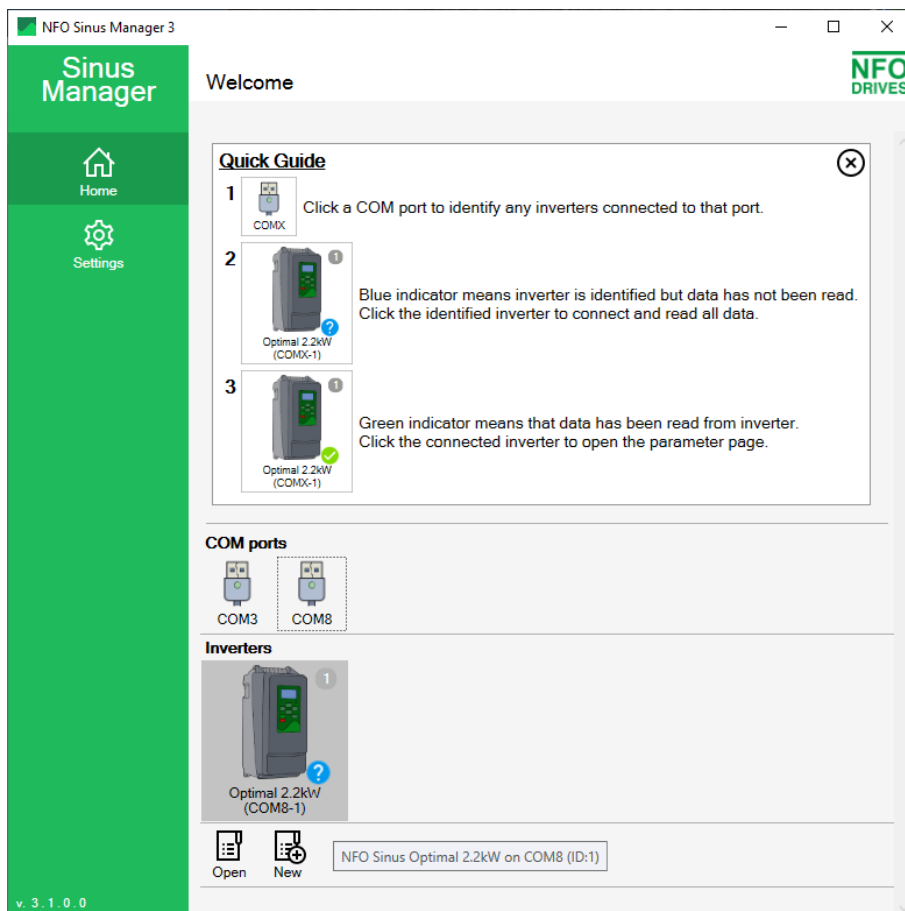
NFO Sinus Manager 3

Sinus Manager

Home

Settings

v. 3.1.0.0

Welcome

NFO DRIVES

Quick Guide

1

COMX

Click a COM port to identify any inverters connected to that port.

2

1

Optimal 2.2kW (COMX-1)

Blue indicator means inverter is identified but data has not been read. Click the identified inverter to connect and read all data.

3

1

Optimal 2.2kW (COMX-1)

Green indicator means that data has been read from inverter. Click the connected inverter to open the parameter page.

COM ports

COM3

COM8

Inverters

1

Optimal 2.2kW (COM8-1)

Open

New

NFO Sinus Optimal 2.2kW on COM8 (ID:1)